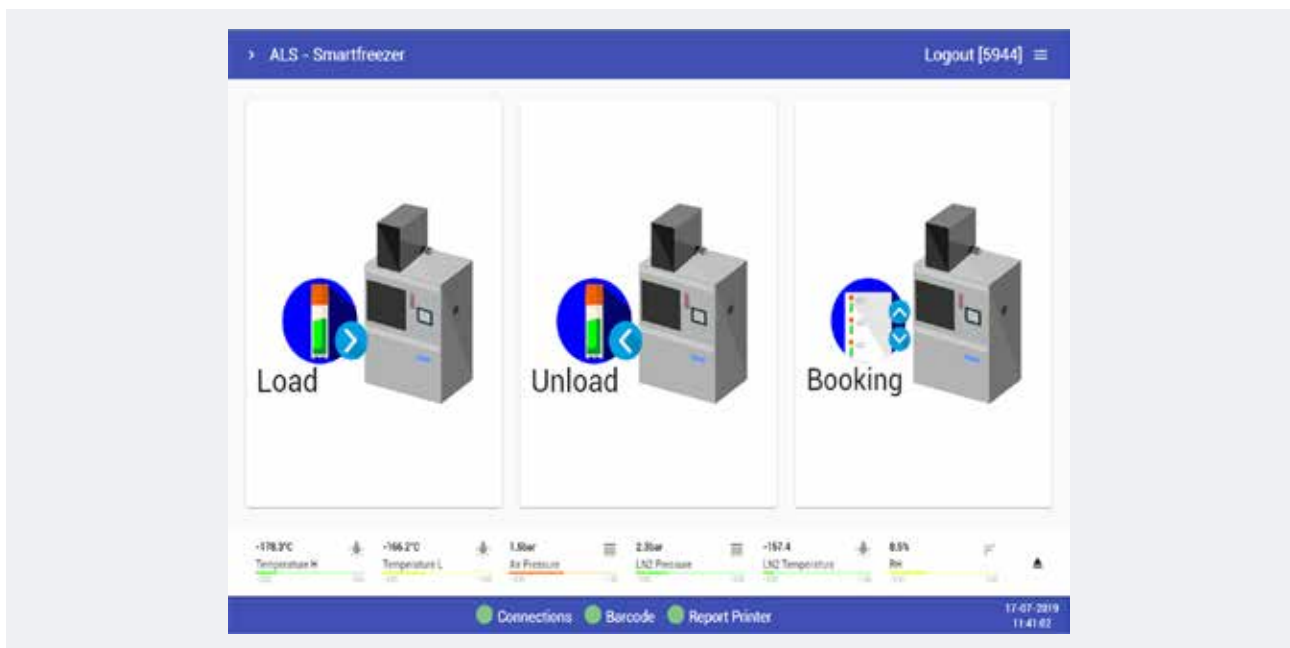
› ALS - Smartfreezer

Logout [5944] ≡

Load

Unload

Booking

-178.3°C
Temperature H

-166.2°C
Temperature L

1.5bar
Air Pressure

2.3bar
LN2 Pressure

-157.4
LN2 Temperature

8.5%
RH

Connections Barcode Report Printer

17-07-2019
11:41:02